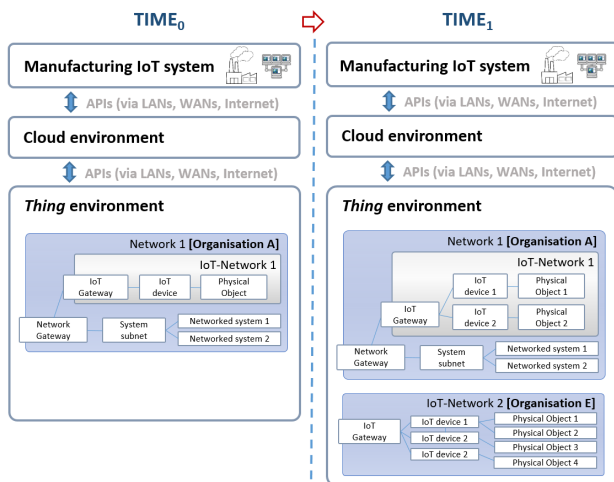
$\text{TIME}_0$

Manufacturing IoT system

APIs (via LANs, WANs, Internet)

Cloud environment

APIs (via LANs, WANs, Internet)

*Thing* environment

Network 1 **[Organisation A]**

IoT-Network 1

IoT Gateway

IoT device

Physical Object

Network Gateway

System subnet

Networked system 1

Networked system 2

$\text{TIME}_1$

Manufacturing IoT system

APIs (via LANs, WANs, Internet)

Cloud environment

APIs (via LANs, WANs, Internet)

*Thing* environment

Network 1 **[Organisation A]**

IoT-Network 1

IoT Gateway

IoT device 1

Physical Object 1

IoT device 2

Physical Object 2

Network Gateway

System subnet

Networked system 1

Networked system 2

IoT-Network 2 **[Organisation E]**

IoT Gateway

IoT device 1

IoT device 2

IoT device 2

Physical Object 1

Physical Object 2

Physical Object 3

Physical Object 4